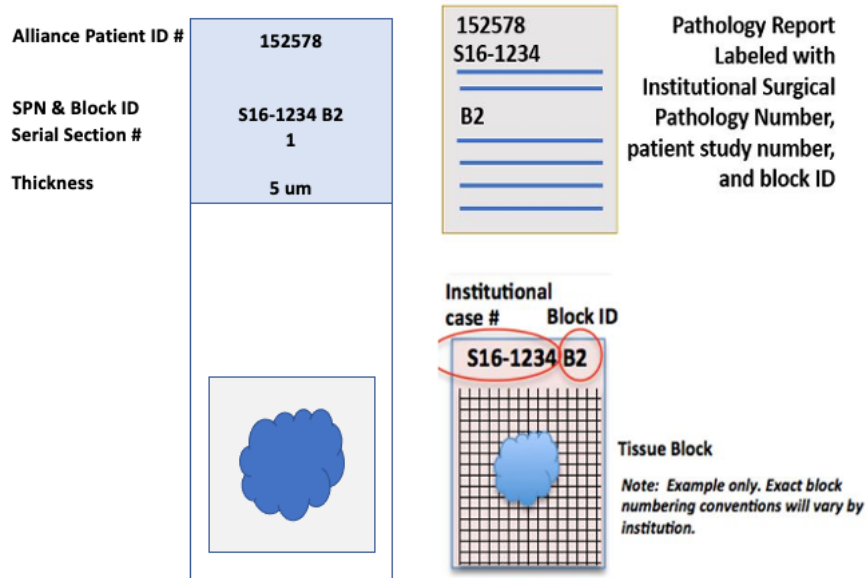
Alliance Patient ID #

SPN & Block ID
Serial Section #

Thickness

152578

S16-1234 B2
1

5 um

152578
S16-1234

B2

Pathology Report Labeled with Institutional Surgical Pathology Number, patient study number, and block ID

Institutional case #

Block ID

S16-1234 B2

Tissue Block

Note: Example only. Exact block numbering conventions will vary by institution.